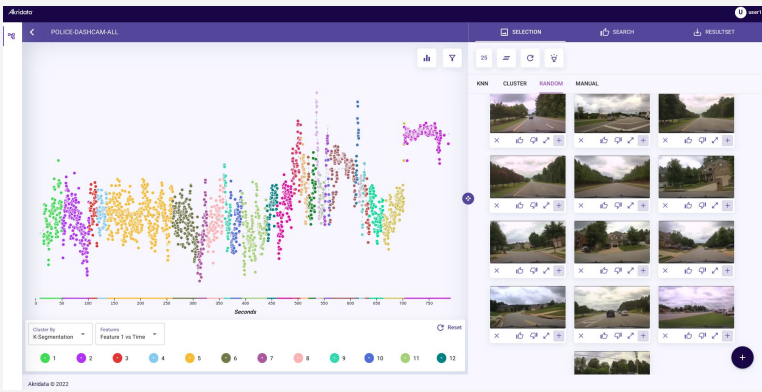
Akridata

user1

POLICE-DASHCAM-ALL

SELECTION

SEARCH

RESULTSET

25

KNN

CLUSTER

RANDOM

MANUAL

0 50 100 150 200 250 300 350 400 450 500 550 600 650 700 750

Seconds

Cluster By
K-Segmentation

Features
Feature 1 vs Time

Reset

1 2 3 4 5 6 7 8 9 10 11 12

Akridata © 2022